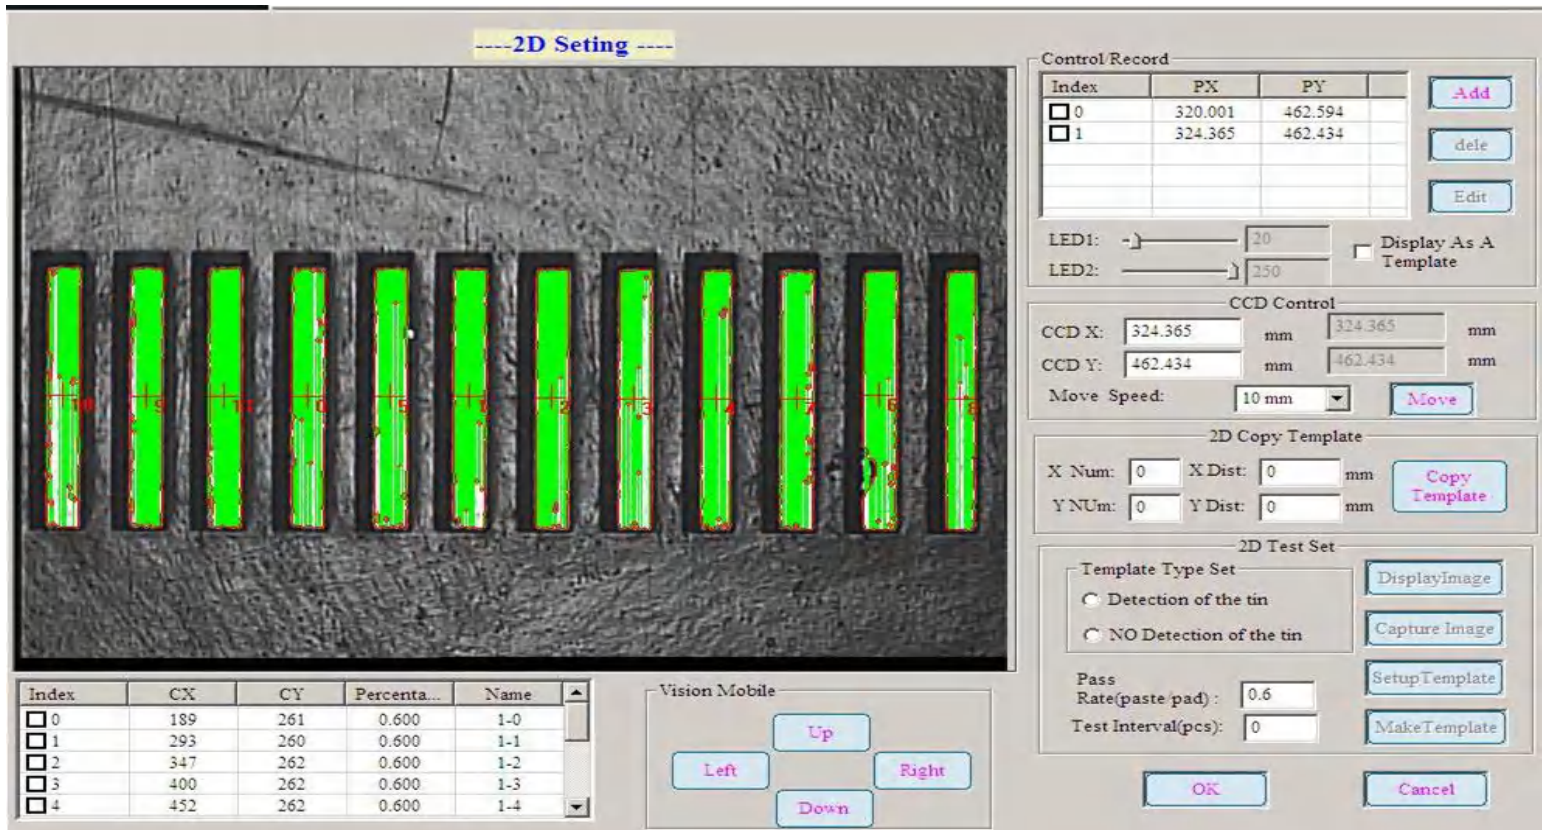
----2D Seting ----

10 9 11 0 5 1 2 3 4 7 6 8

| Index | CX | CY | Percenta... | Name |
|---|---|---|---|---|
| 0 | 189 | 261 | 0.600 | 1-0 |
| 1 | 293 | 260 | 0.600 | 1-1 |
| 2 | 347 | 262 | 0.600 | 1-2 |
| 3 | 400 | 262 | 0.600 | 1-3 |
| 4 | 452 | 262 | 0.600 | 1-4 |

Vision Mobile
Up
Left
Right
Down

Control/Record

| Index | PX | PY |
|---|---|---|
| 0 | 320.001 | 462.594 |
| 1 | 324.365 | 462.434 |

Add
dele
Edit

LED1: 20
LED2: 250
Display As A Template

CCD Control
CCD X: 324.365 mm 324.365 mm
CCD Y: 462.434 mm 462.434 mm
Move Speed: 10 mm
Move

2D Copy Template
X Num: 0 X Dist: 0 mm
Y NUm: 0 Y Dist: 0 mm
Copy Template

2D Test Set
Template Type Set
Detection of the tin
NO Detection of the tin
Pass Rate(paste/pad) : 0.6
Test Interval(pcs): 0
DisplayImage
Capture Image
SetupTemplate
MakeTemplate

OK
Cancel